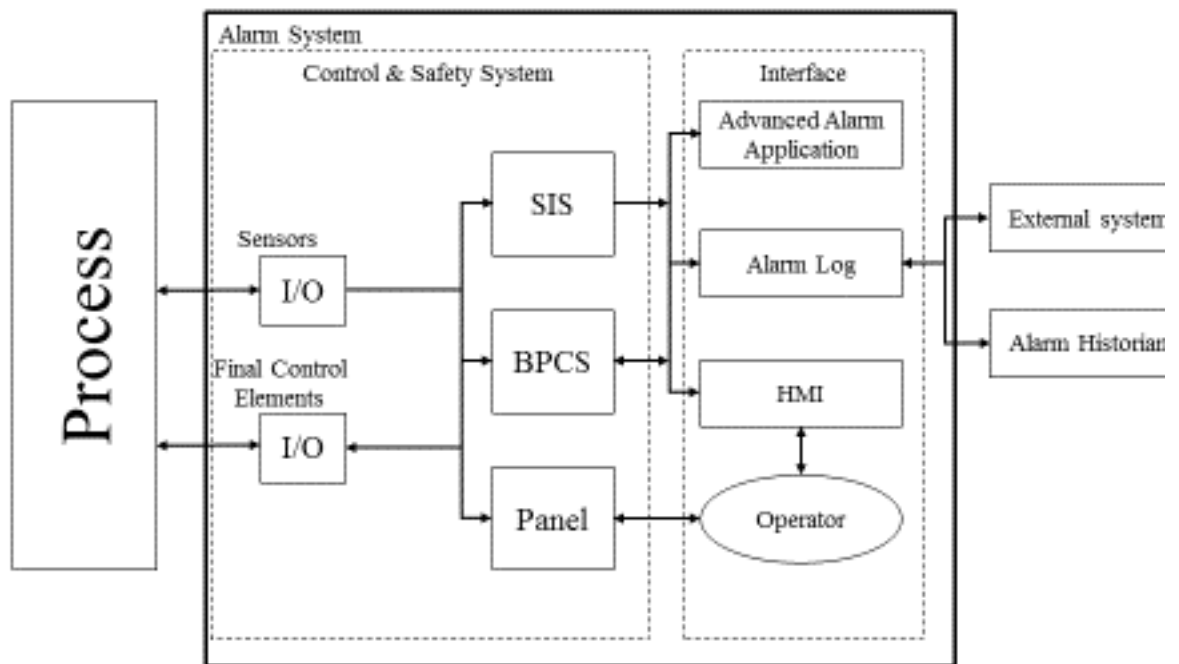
Process

Alarm System

Control & Safety System

Sensors

I/O

Final Control Elements

I/O

SIS

BPCS

Panel

Interface

Advanced Alarm Application

Alarm Log

HMI

Operator

External system

Alarm Historian